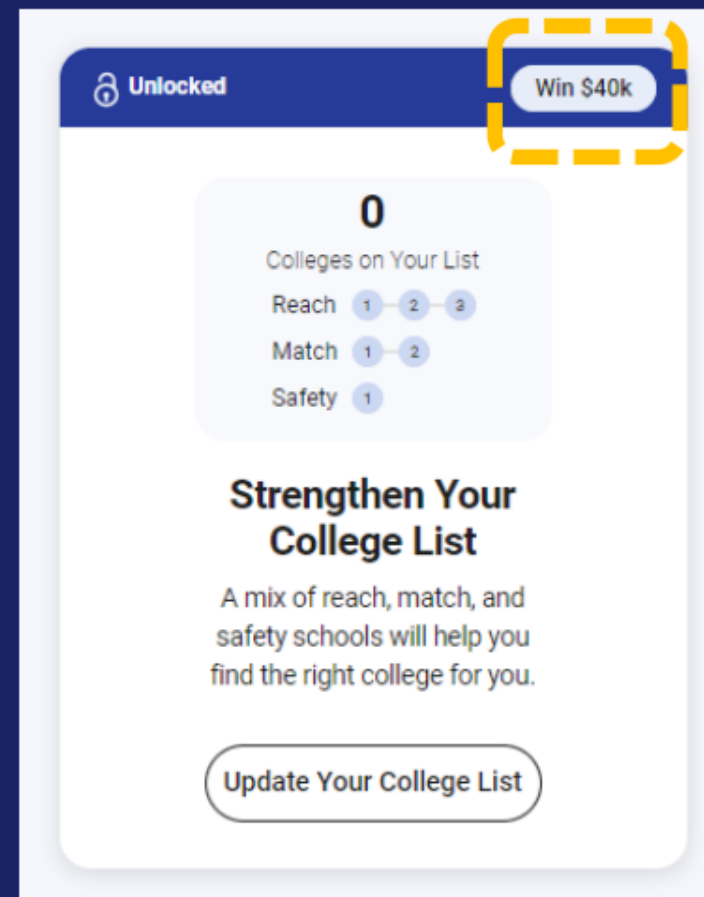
Unlocked

Win $40k

0

Colleges on Your List

Reach 1 2 3

Match 1 2

Safety 1

Strengthen Your College List

A mix of reach, match, and safety schools will help you find the right college for you.

Update Your College List